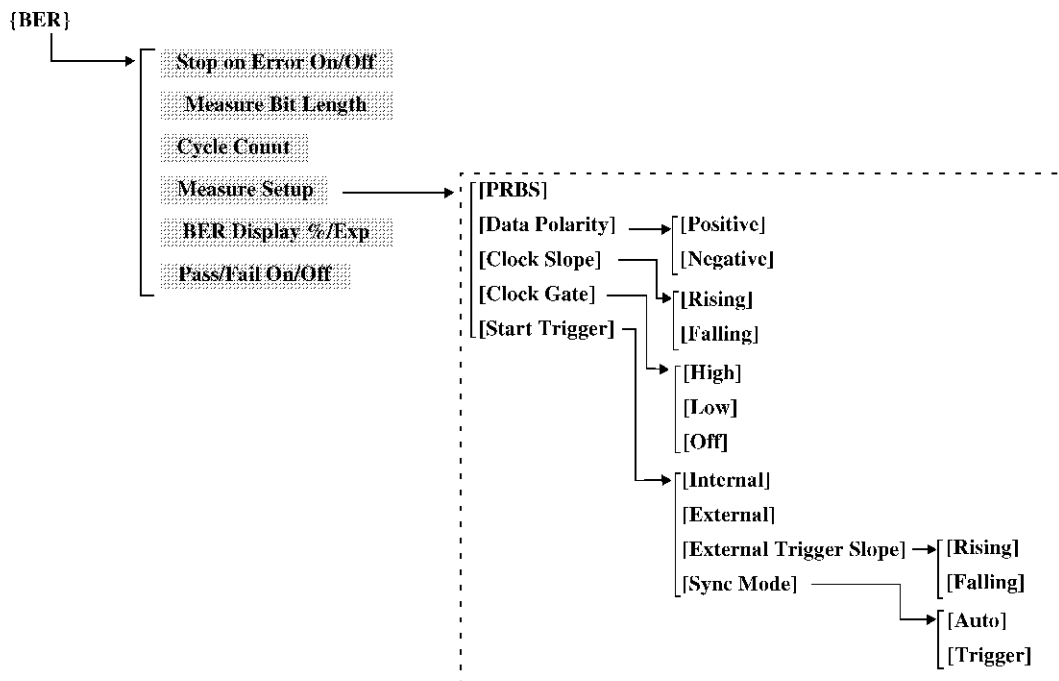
{BER}

Stop on Error On/Off
Measure Bit Length
Cycle Count
Measure Setup
BER Display %/Exp
Pass/Fail On/Off

[PRBS]
[Data Polarity]
[Clock Slope]
[Clock Gate]
[Start Trigger]

[Positive]
[Negative]

[Rising]
[Falling]

[High]
[Low]
[Off]

[Internal]
[External]
[External Trigger Slope]
[Sync Mode]

[Rising]
[Falling]

[Auto]
[Trigger]